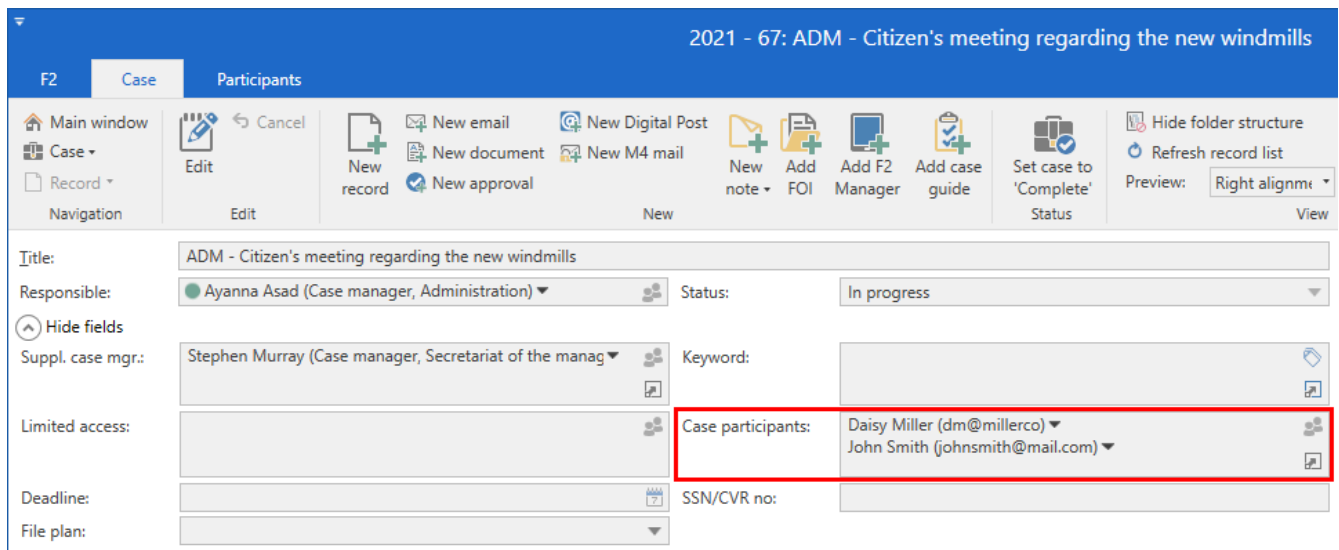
2021 - 67: ADM - Citizen's meeting regarding the new windmills

F2 Case Participants

Main window
Case
Record
Navigation

Edit
Cancel
Edit

New record
New email
New document
New approval
New Digital Post
New M4 mail
New note
Add FOI
Add F2 Manager
Add case guide
New

Set case to 'Complete'
Status

Hide folder structure
Refresh record list
Preview: Right alignme
View

Title: ADM - Citizen's meeting regarding the new windmills
Responsible: Ayanna Asad (Case manager, Administration)
Status: In progress
Hide fields
Suppl. case mgr.: Stephen Murray (Case manager, Secretariat of the manag
Keyword:
Limited access:
Case participants: Daisy Miller (dm@millerco)
John Smith (johnsmith@mail.com)
Deadline:
SSN/CVR no:
File plan: